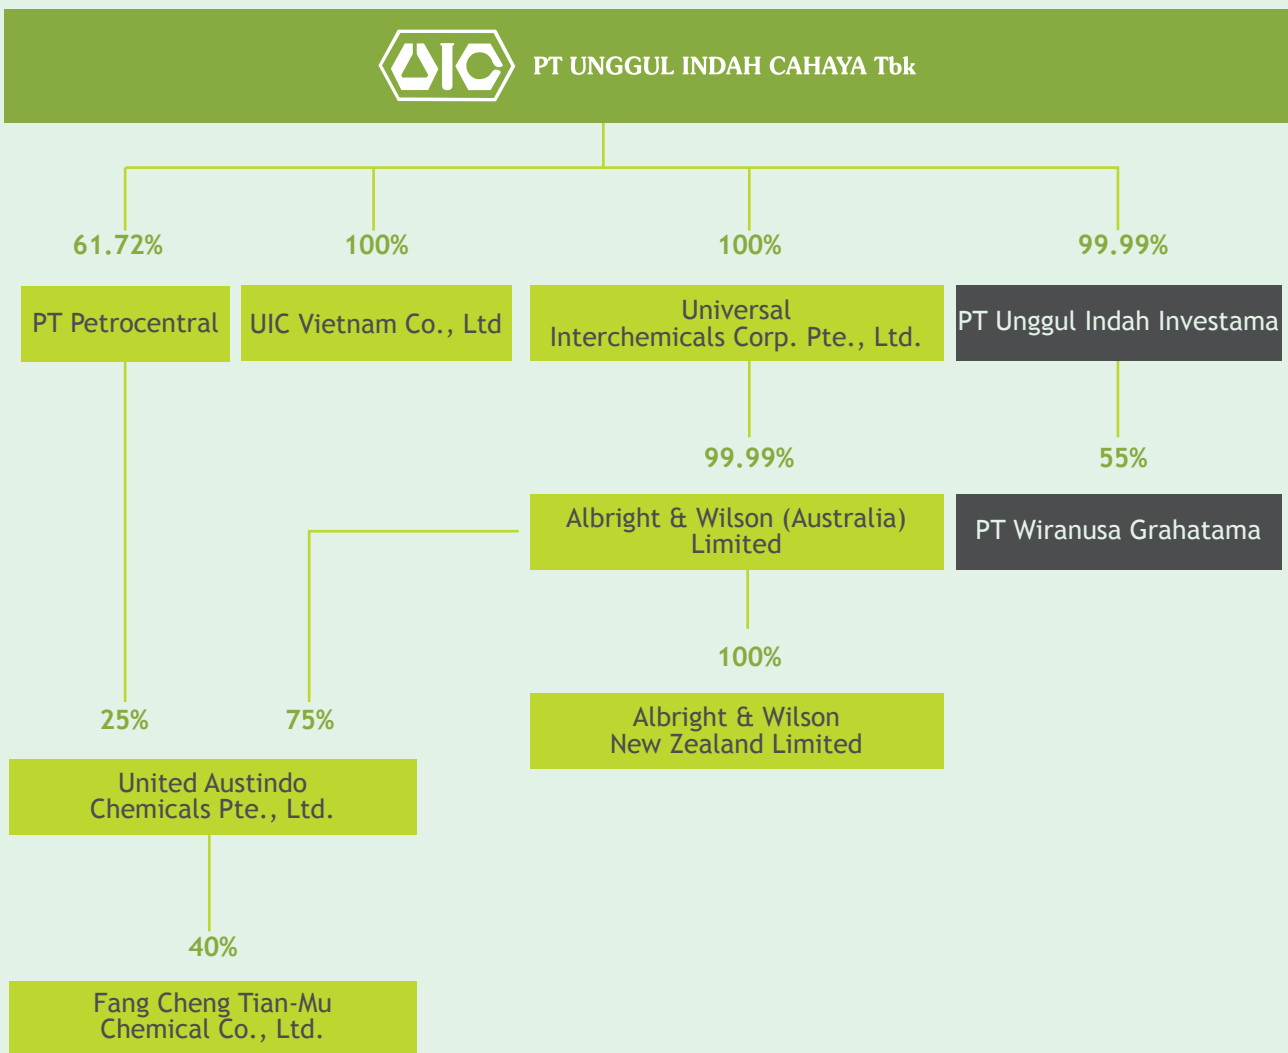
UIC PT UNGGUL INDAH CAHAYA Tbk

61.72%

PT Petrocentral

100%

UIC Vietnam Co., Ltd

100%

Universal Interchemicals Corp. Pte., Ltd.

99.99%

PT Unggul Indah Investama

99.99%

Albright & Wilson (Australia) Limited

55%

PT Wiranusa Grahatama

100%

Albright & Wilson New Zealand Limited

25%

75%

United Austindo Chemicals Pte., Ltd.

40%

Fang Cheng Tian-Mu Chemical Co., Ltd.